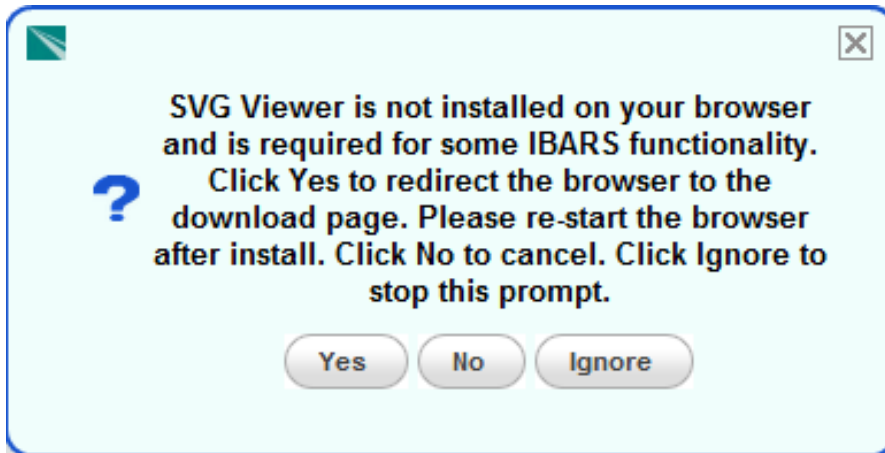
?

SVG Viewer is not installed on your browser and is required for some IBARS functionality. Click Yes to redirect the browser to the download page. Please re-start the browser after install. Click No to cancel. Click Ignore to stop this prompt.

Yes No Ignore